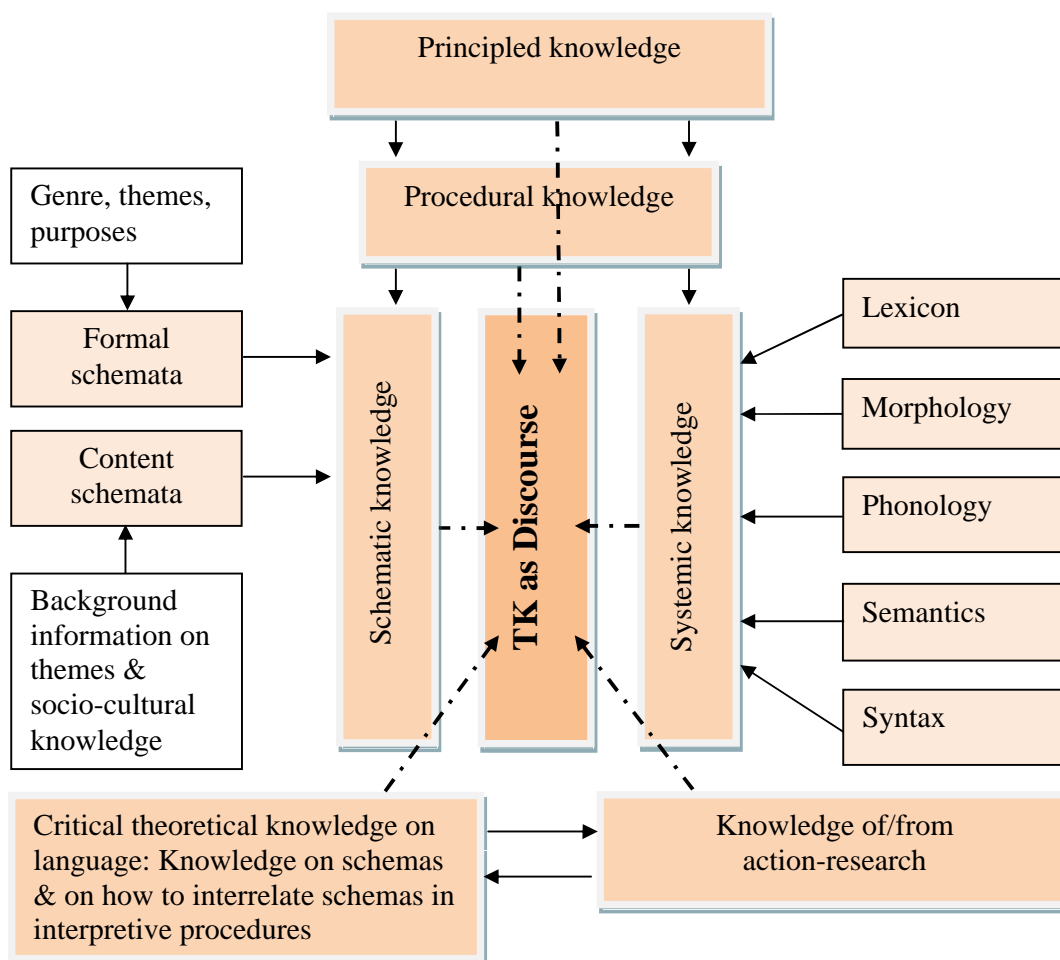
Principled knowledge

Procedural knowledge

Genre, themes, purposes

Formal schemata

Content schemata

Background information on themes & socio-cultural knowledge

Schematic knowledge

TK as Discourse

Systemic knowledge

Lexicon

Morphology

Phonology

Semantics

Syntax

Critical theoretical knowledge on language: Knowledge on schemas & on how to interrelate schemas in interpretive procedures

Knowledge of/from action-research